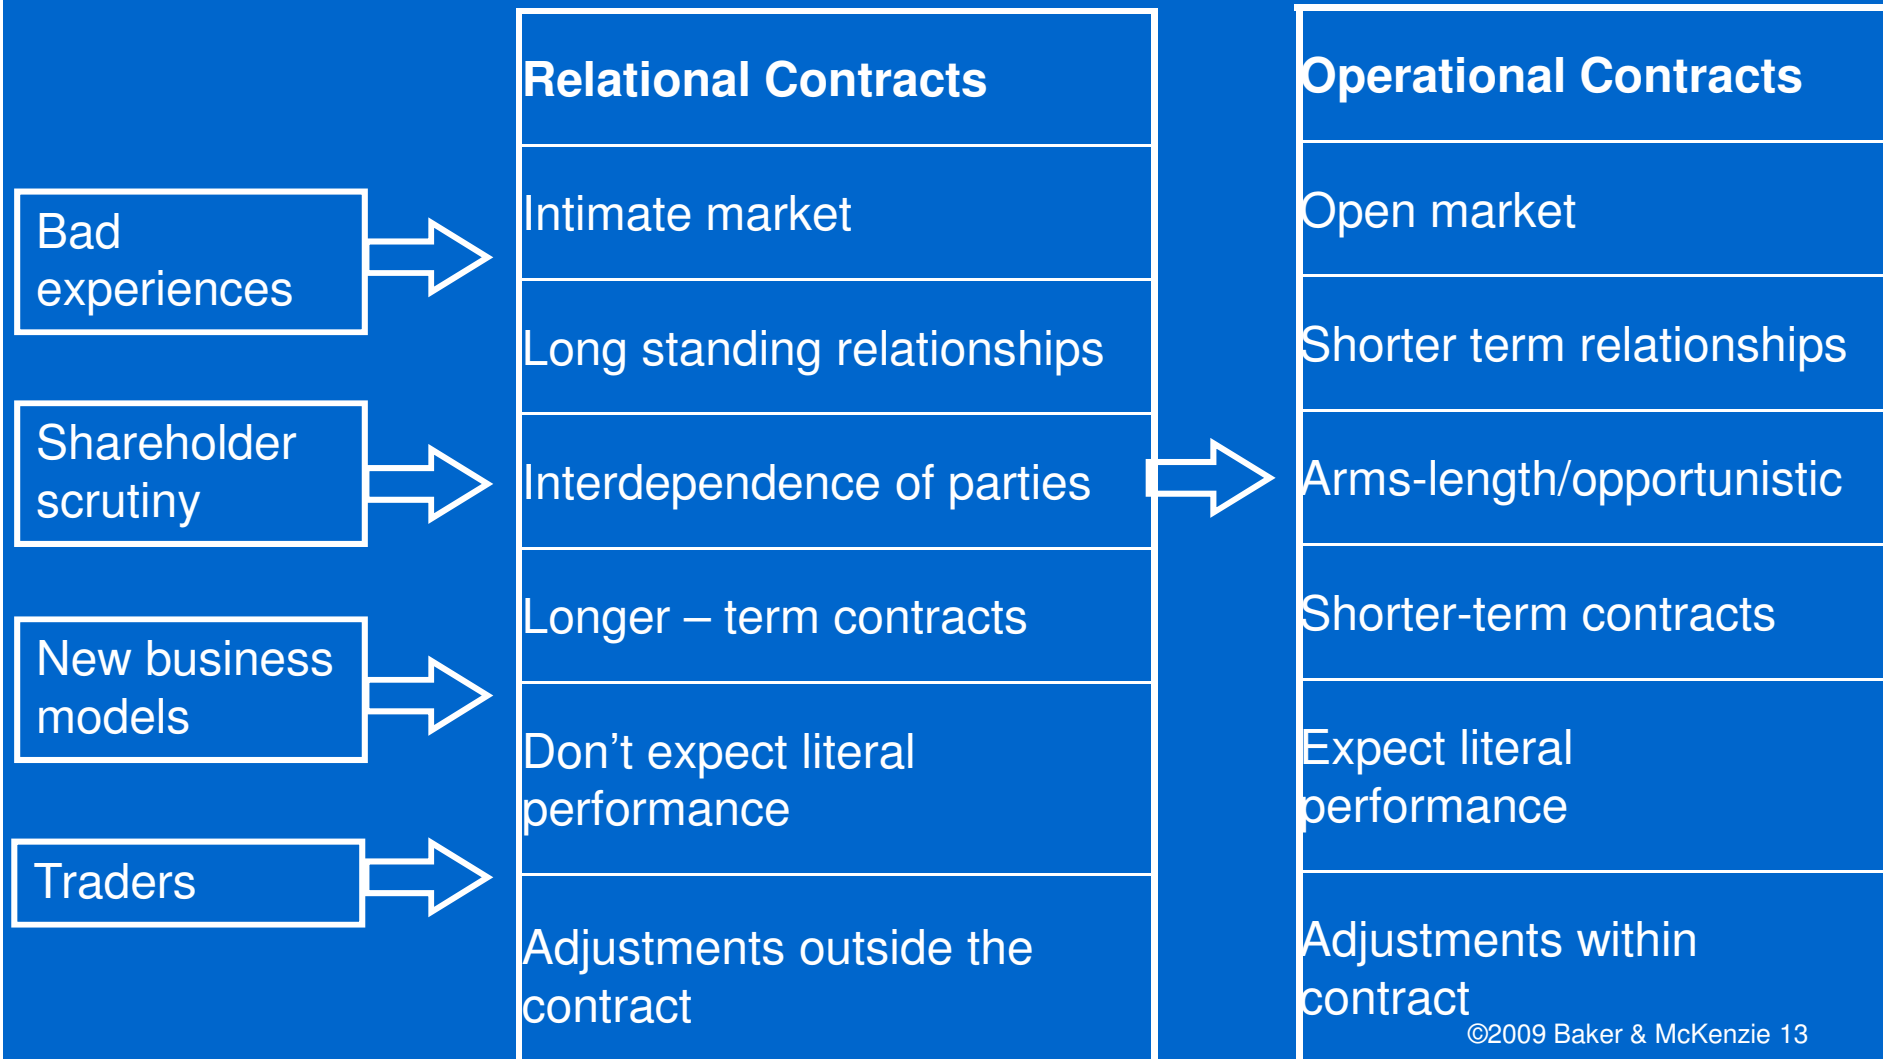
Bad experiences

Shareholder scrutiny

New business models

Traders

| Relational Contracts |
|---|
| Intimate market |
| Long standing relationships |
| Interdependence of parties |
| Longer – term contracts |
| Don’t expect literal performance |
| Adjustments outside the contract |

| Operational Contracts |
|---|
| Open market |
| Shorter term relationships |
| Arms-length/opportunistic |
| Shorter-term contracts |
| Expect literal performance |
| Adjustments within contract |

©2009 Baker & McKenzie 13